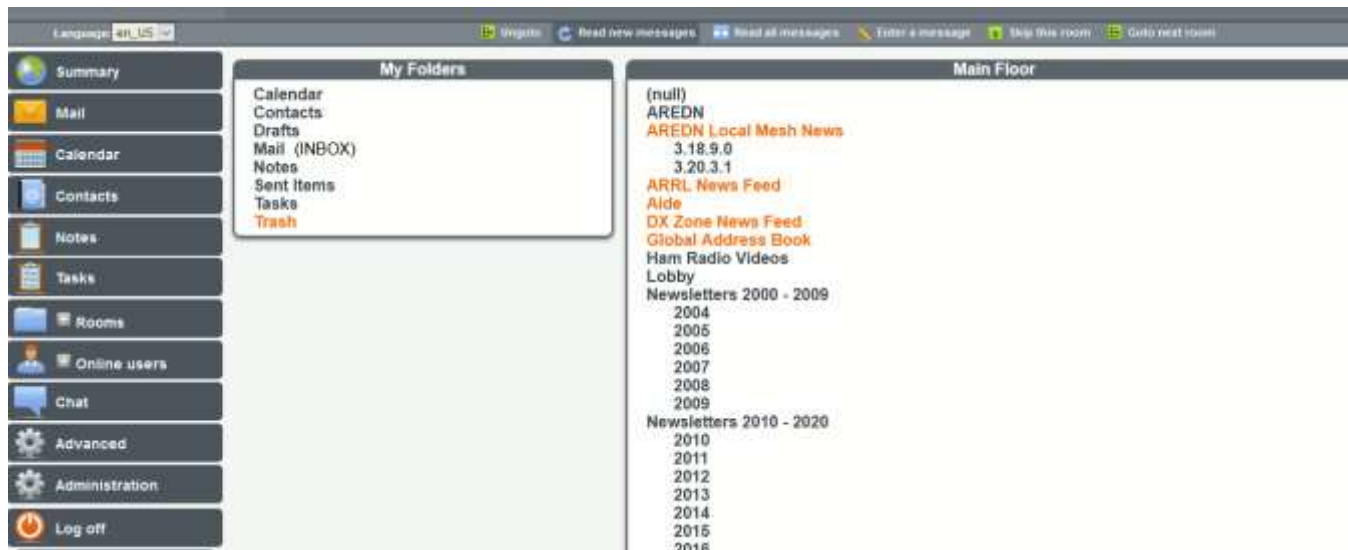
Language en_US

Ungoto Read new messages Read all messages Enter a message Skip this room Goto next room

Summary
Mail
Calendar
Contacts
Notes
Tasks
Rooms
Online users
Chat
Advanced
Administration
Log off

My Folders
Calendar
Contacts
Drafts
Mail (INBOX)
Notes
Sent Items
Tasks
Trash

Main Floor
(null)
AREDN
AREDN Local Mesh News
3.18.9.0
3.20.3.1
ARRL News Feed
Aide
DX Zone News Feed
Global Address Book
Ham Radio Videos
Lobby
Newsletters 2000 - 2009
2004
2005
2006
2007
2008
2009
Newsletters 2010 - 2020
2010
2011
2012
2013
2014
2015
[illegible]